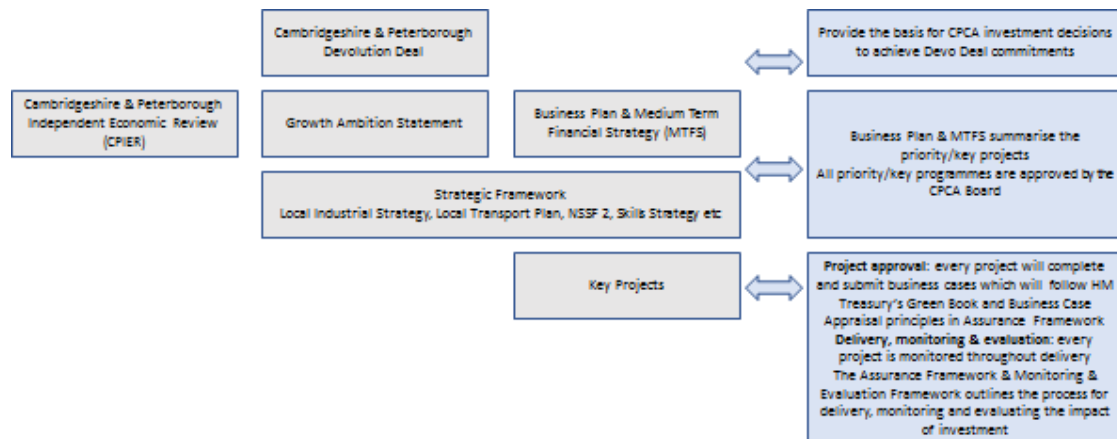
Cambridgeshire & Peterborough Independent Economic Review (CPIER)

Cambridgeshire & Peterborough Devolution Deal

Growth Ambition Statement

Business Plan & Medium Term Financial Strategy (MTFS)

Strategic Framework
Local Industrial Strategy, Local Transport Plan, NSSF 2, Skills Strategy etc

Key Projects

Provide the basis for CPCA investment decisions to achieve Devo Deal commitments

Business Plan & MTFS summarise the priority/key projects
All priority/key programmes are approved by the CPCA Board

Project approval: every project will complete and submit business cases which will follow HM Treasury's Green Book and Business Case Appraisal principles in Assurance Framework
Delivery, monitoring & evaluation: every project is monitored throughout delivery
The Assurance Framework & Monitoring & Evaluation Framework outlines the process for delivery, monitoring and evaluating the impact of investment